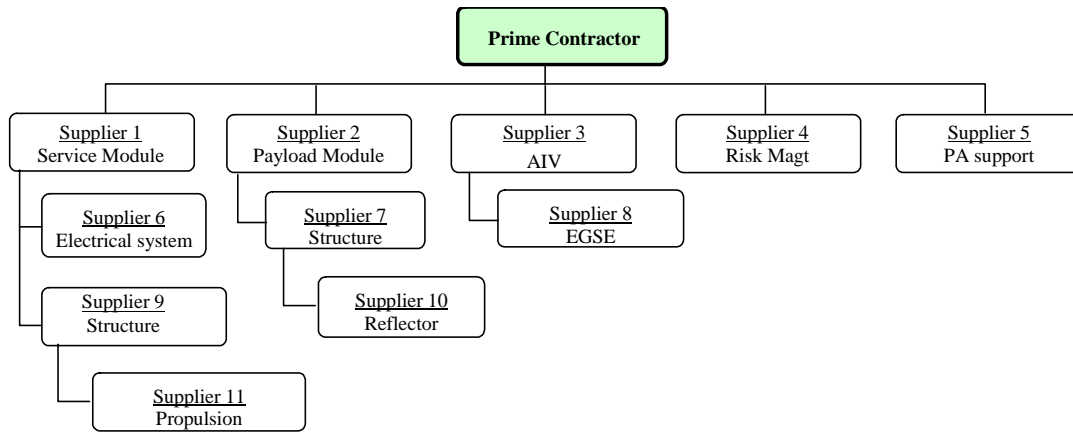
Prime Contractor

Supplier 1
Service Module

Supplier 6
Electrical system

Supplier 9
Structure

Supplier 11
Propulsion

Supplier 2
Payload Module

Supplier 7
Structure

Supplier 10
Reflector

Supplier 3
AIV

Supplier 8
EGSE

Supplier 4
Risk Magt

Supplier 5
PA support